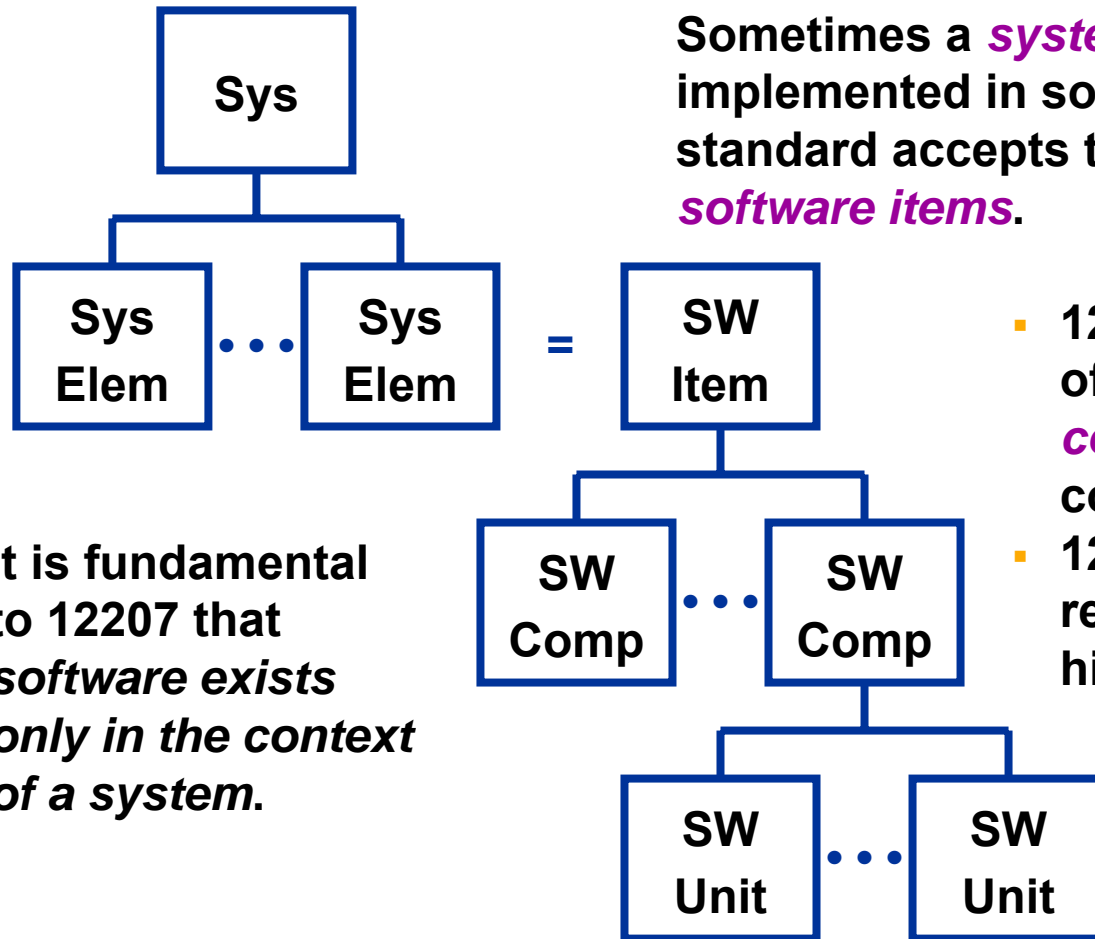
Sys

Sys Elem • • • Sys Elem = SW Item

SW Comp • • • SW Comp

SW Unit • • • SW Unit

Sometimes a syste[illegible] implemented in so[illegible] standard accepts t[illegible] software items.

- 12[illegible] of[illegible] co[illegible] co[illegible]
- 12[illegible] re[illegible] hi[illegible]

t is fundamental to 12207 that software exists only in the context of a system.